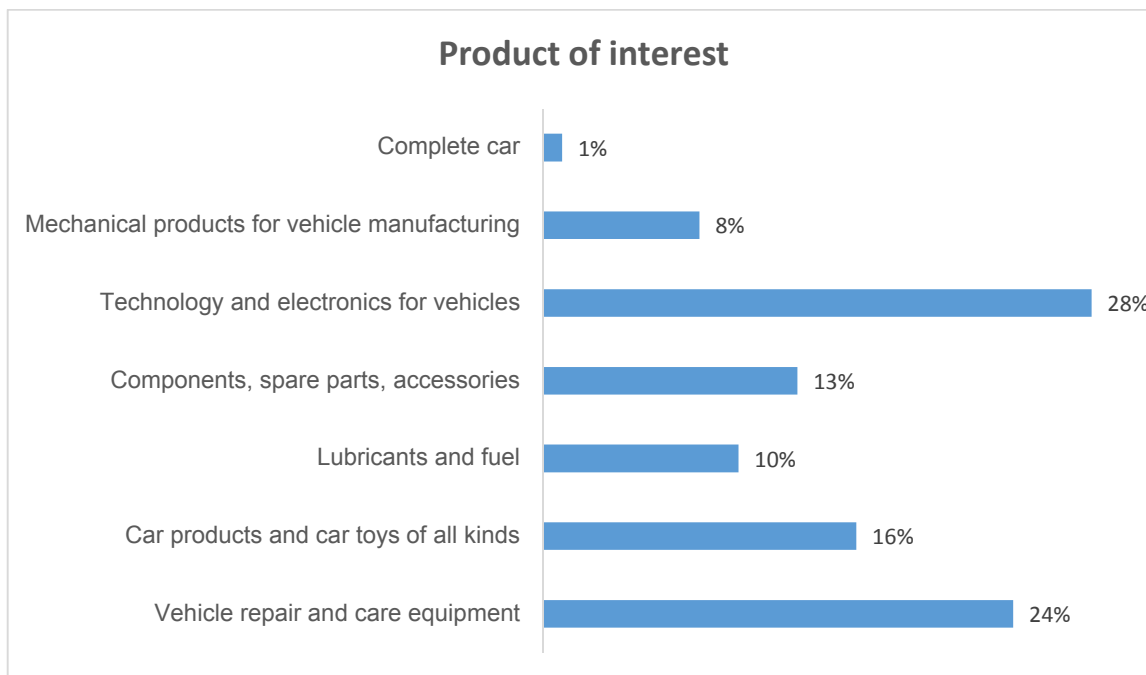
Product of interest

Complete car 1%

Mechanical products for vehicle manufacturing 8%

Technology and electronics for vehicles 28%

Components, spare parts, accessories 13%

Lubricants and fuel 10%

Car products and car toys of all kinds 16%

Vehicle repair and care equipment 24%